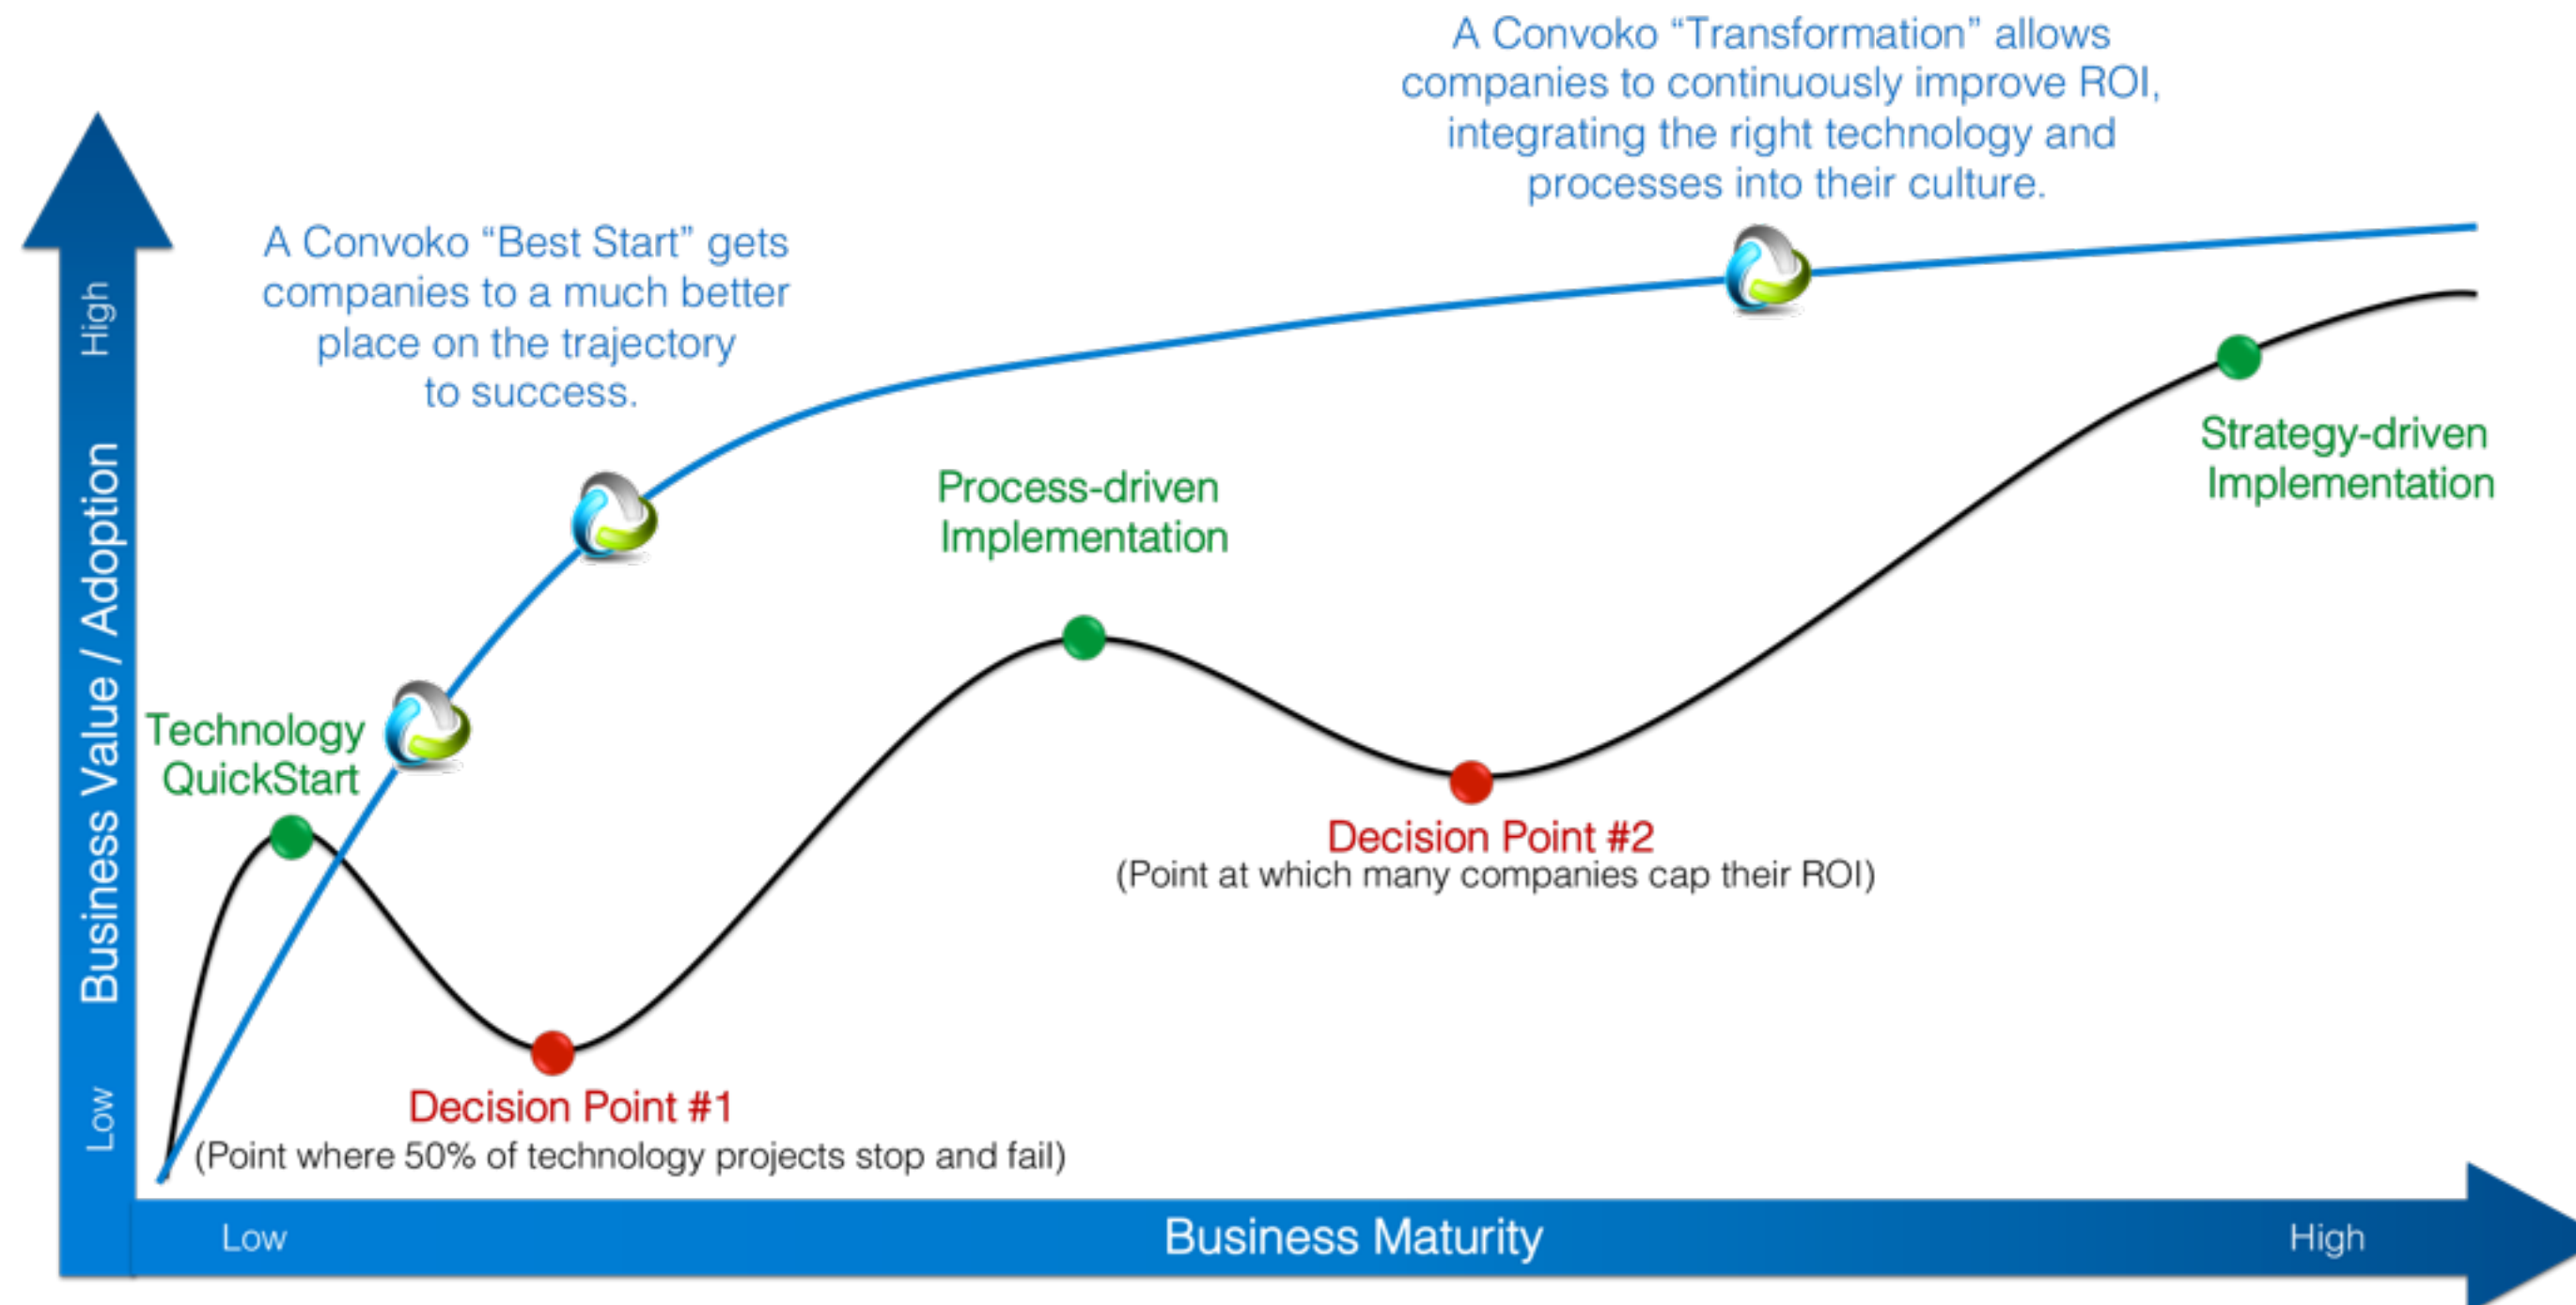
A Convoko "Transformation" allows companies to continuously improve ROI, integrating the right technology and processes into their culture.

A Convoko "Best Start" gets companies to a much better place on the trajectory to success.

High

Business Value / Adoption

Low

Technology QuickStart

Process-driven Implementation

Strategy-driven Implementation

Decision Point #2
(Point at which many companies cap their ROI)

Decision Point #1
(Point where 50% of technology projects stop and fail)

Low

Business Maturity

High